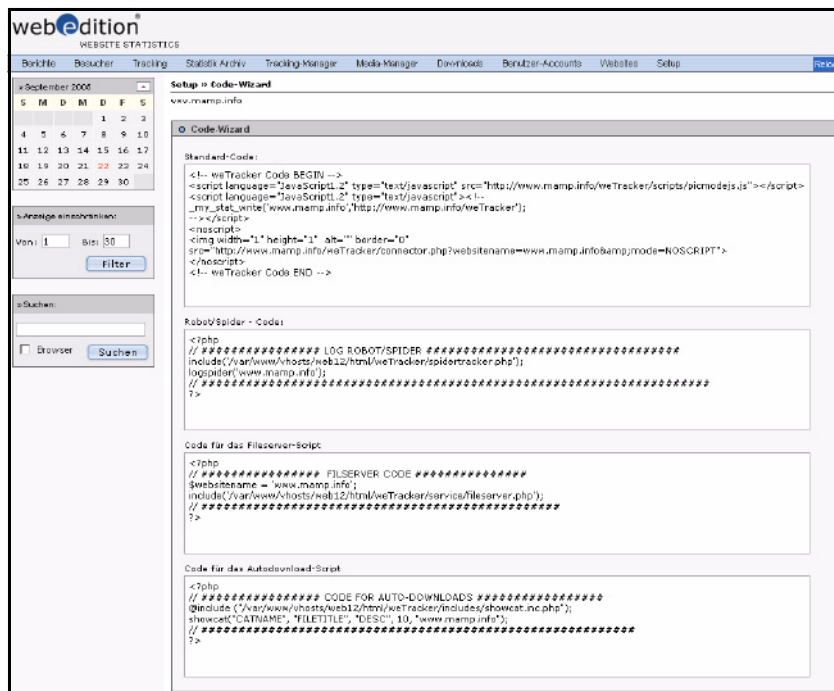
webedition®
WEBSITE STATISTICS

Berichte | Besucher | Tracking | Statistik Archiv | Tracking-Manager | Media-Manager | Downloads | Benutzer-Accounts | Websites | Setup | Rele

» September 2008

| S | M | D | M | D | F | S |
|---|---|---|---|---|---|---|
| | | | | 1 | 2 | 3 |
| 4 | 5 | 6 | 7 | 8 | 9 | 10 |
| 11 | 12 | 13 | 14 | 15 | 16 | 17 |
| 18 | 19 | 20 | 21 | 22 | 23 | 24 |
| 25 | 26 | 27 | 28 | 29 | 30 | |

» Anzeige einschränken:
Von: 1 Bis: 30
Filter

» Suchen:
Browser Suchen

Setup » Code-Wizard
www.mamp.info

Code Wizard

Standard-Code:

<!-- weTracker Code BEGIN -->
<script language="JavaScript1.2" type="text/javascript" src="http://www.mamp.info/weTracker/scripts/picmodejs.js"></script>
<script language="JavaScript1.2" type="text/javascript"><!--
_my_stat_write('www.mamp.info','http://www.mamp.info/weTracker');
--></script>
<noscript>
<img width="1" height="1" alt="" border="0"
src="http://www.mamp.info/weTracker/connector.php?websitename=www.mamp.info&amp;mode=NOSCRIPT">
</noscript>
<!-- weTracker Code END -->

Robot/Spider - Code:

<?php
// ################ LOG ROBOT/SPIDER ####################################
include('/var/www/vhosts/web12/html/weTracker/spidertracker.php');
logspider('www.mamp.info');
// ###############################################################
?>

Code für das Fileserver-Script

<?php
// ################ FILSERVER CODE ###############
$websitename = 'www.mamp.info';
include('/var/www/vhosts/web12/html/weTracker/service/fileserver.php');
// ############################################
?>

Code für das Autodownload-Script

<?php
// ################ CODE FOR AUTO-DOWNLOADS ################
@include ('/var/www/vhosts/web12/html/weTracker/includes/showcat.inc.php');
showcat("CATNAME", "FILETITLE", "DESC", 10, 'www.mamp.info');
// ##################################################
?>